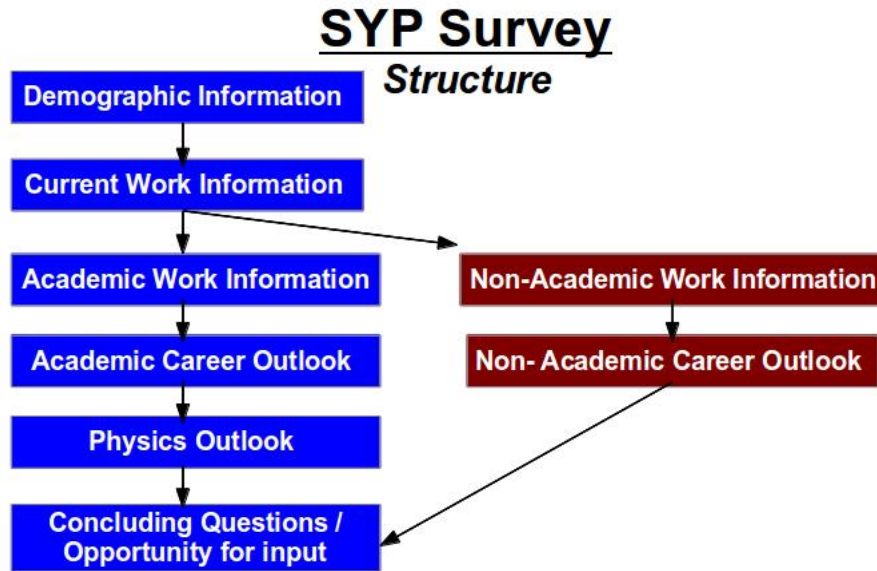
SYP Survey

Structure

Demographic Information

Current Work Information

Academic Work Information

Non-Academic Work Information

Academic Career Outlook

Non- Academic Career Outlook

Physics Outlook

Concluding Questions / Opportunity for input